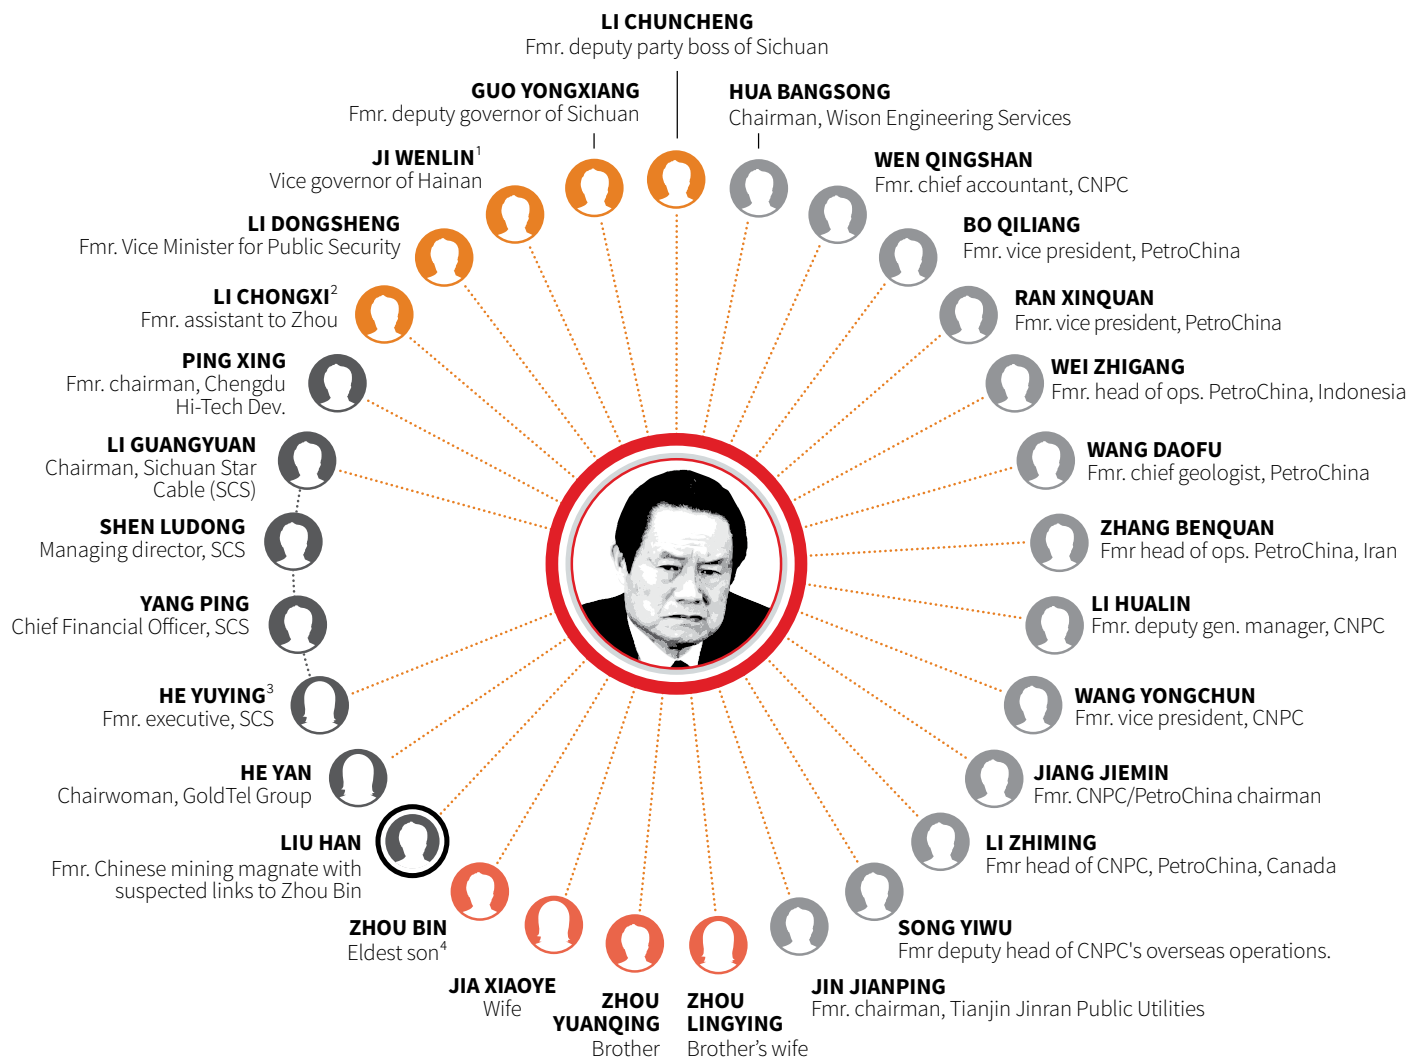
LI CHUNCHENG
Fmr. deputy party boss of Sichuan

GUO YONGXIANG
Fmr. deputy governor of Sichuan

HUA BANGSONG
Chairman, Wison Engineering Services

JI WENLIN$^1$
Vice governor of Hainan

WEN QINGSHAN
Fmr. chief accountant, CNPC

LI DONGSHENG
Fmr. Vice Minister for Public Security

BO QILIANG
Fmr. vice president, PetroChina

LI CHONGXI$^2$
Fmr. assistant to Zhou

RAN XINQUAN
Fmr. vice president, PetroChina

PING XING
Fmr. chairman, Chengdu Hi-Tech Dev.

WEI ZHIGANG
Fmr. head of ops. PetroChina, Indonesia

LI GUANGYUAN
Chairman, Sichuan Star Cable (SCS)

WANG DAOFU
Fmr. chief geologist, PetroChina

SHEN LUDONG
Managing director, SCS

ZHANG BENQUAN
Fmr head of ops. PetroChina, Iran

YANG PING
Chief Financial Officer, SCS

LI HUALIN
Fmr. deputy gen. manager, CNPC

HE YUYING$^3$
Fmr. executive, SCS

WANG YONGCHUN
Fmr. vice president, CNPC

HE YAN
Chairwoman, GoldTel Group

JIANG JIEMIN
Fmr. CNPC/PetroChina chairman

LIU HAN
Fmr. Chinese mining magnate with suspected links to Zhou Bin

LI ZHIMING
Fmr head of CNPC, PetroChina, Canada

ZHOU BIN
Eldest son$^4$

SONG YIWU
Fmr deputy head of CNPC's overseas operations.

JIA XIAOYE
Wife

ZHOU YUANQING
Brother

ZHOU LINGYING
Brother's wife

JIN JIANPING
Fmr. chairman, Tianjin Jinran Public Utilities